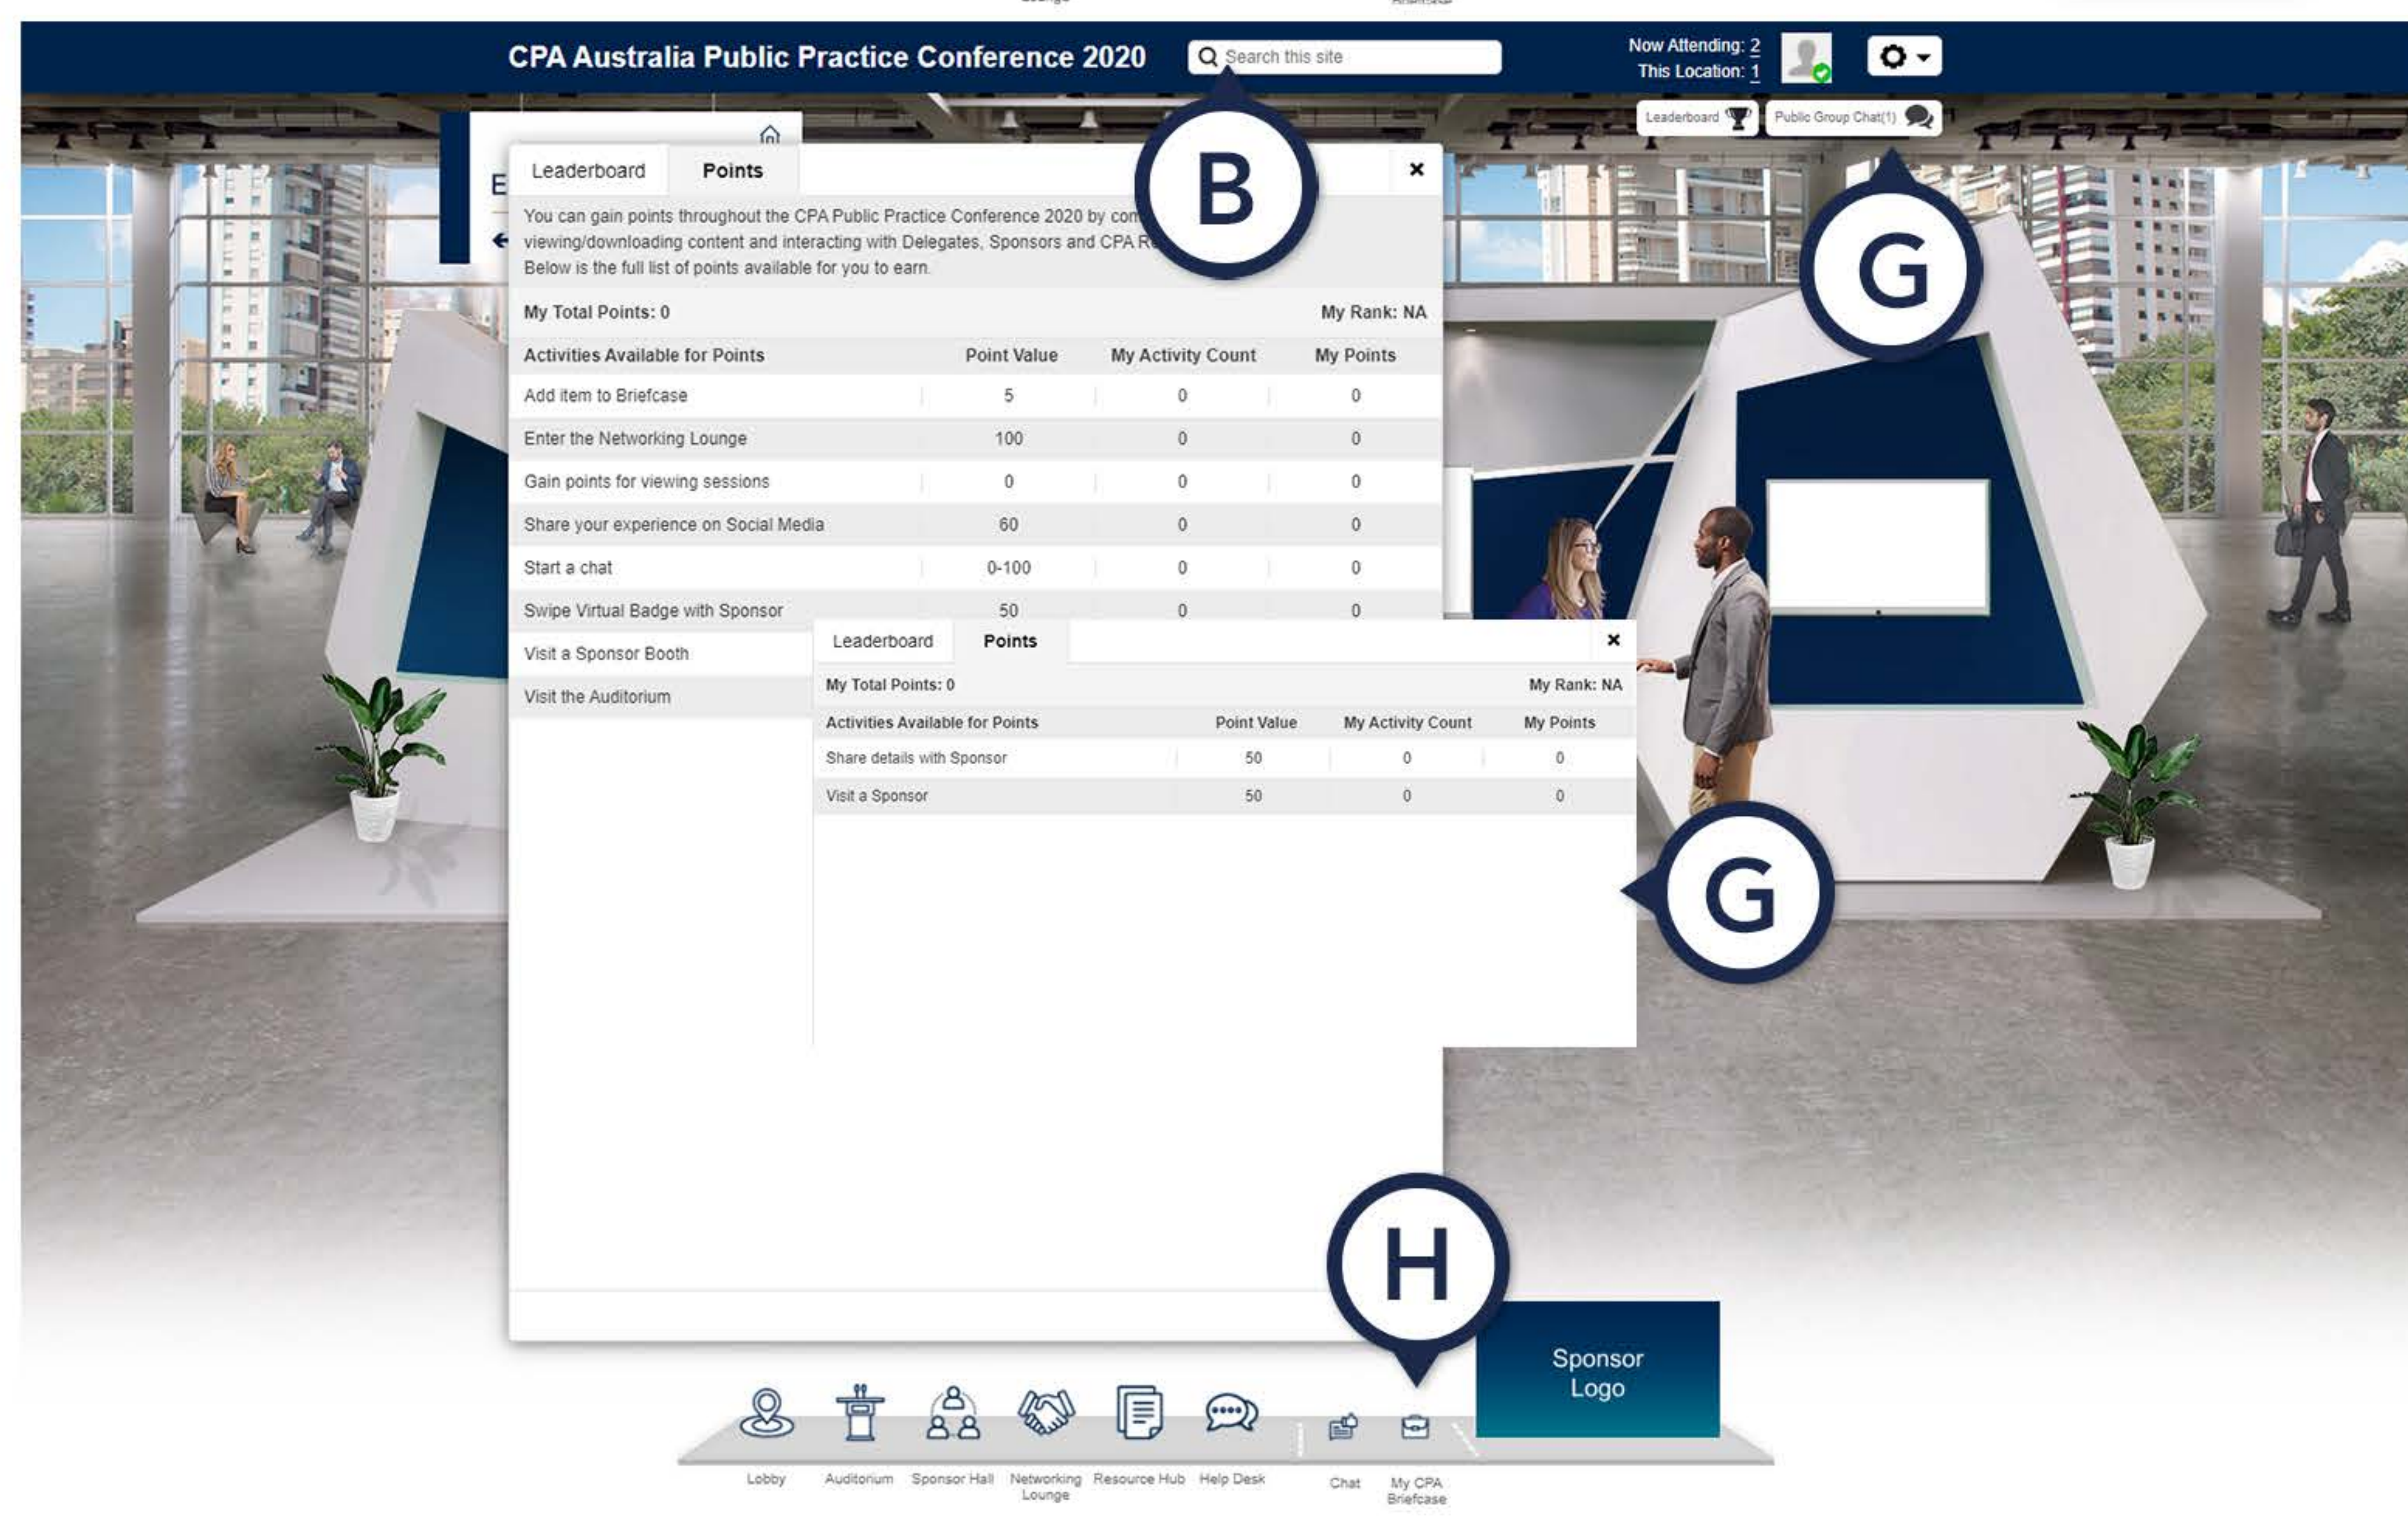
CPA Australia Public Practice Conference 2020

Search this site

Now Attending: 2
This Location: 1

Leaderboard

Public Group Chat(1)

B

G

E

Leaderboard | Points

×

You can gain points throughout the CPA Public Practice Conference 2020 by com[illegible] viewing/downloading content and interacting with Delegates, Sponsors and CPA R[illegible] Below is the full list of points available for you to earn.

My Total Points: 0

My Rank: NA

| Activities Available for Points | Point Value | My Activity Count | My Points |
|---|---|---|---|
| Add item to Briefcase | 5 | 0 | 0 |
| Enter the Networking Lounge | 100 | 0 | 0 |
| Gain points for viewing sessions | 0 | 0 | 0 |
| Share your experience on Social Media | 60 | 0 | 0 |
| Start a chat | 0-100 | 0 | 0 |
| Swipe Virtual Badge with Sponsor | 50 | 0 | 0 |
| Visit a Sponsor Booth | | | |
| Visit the Auditorium | | | |

Leaderboard | Points

×

My Total Points: 0

My Rank: NA

| Activities Available for Points | Point Value | My Activity Count | My Points |
|---|---|---|---|
| Share details with Sponsor | 50 | 0 | 0 |
| Visit a Sponsor | 50 | 0 | 0 |

G

H

Sponsor Logo

Lobby

Auditorium

Sponsor Hall

Networking Lounge

Resource Hub

Help Desk

Chat

My CPA Briefcase